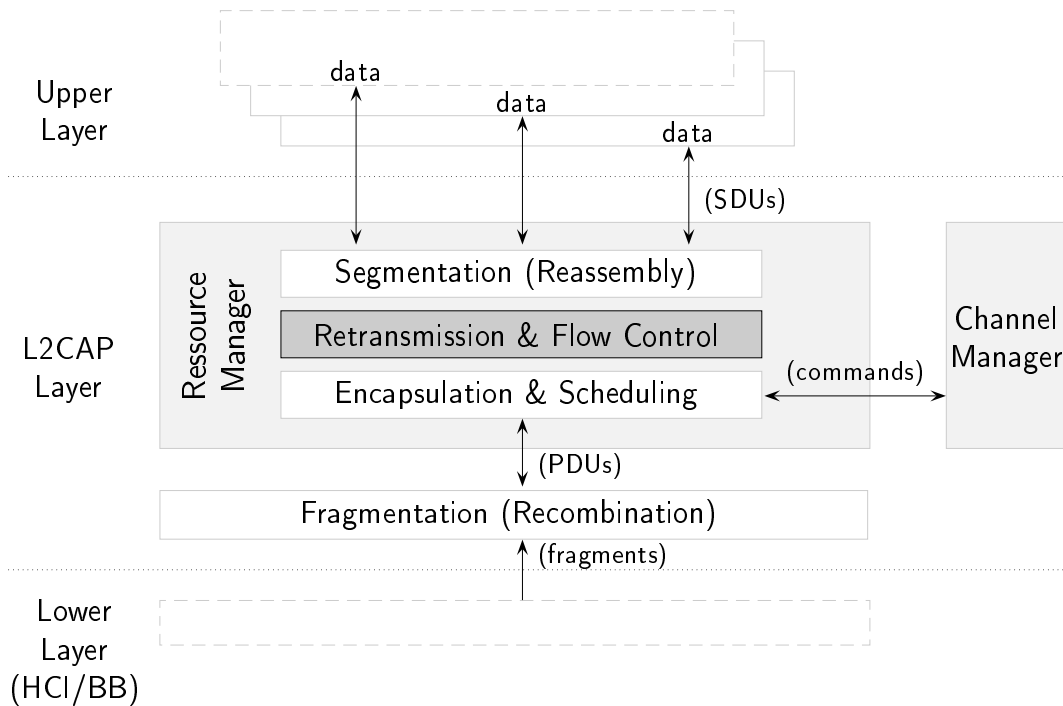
Upper Layer

data

data

data

(SDUs)

L2CAP Layer

Ressource Manager

Segmentation (Reassembly)

Retransmission & Flow Control

Encapsulation & Scheduling

(commands)

Channel Manager

(PDUs)

Fragmentation (Recombination)

(fragments)

Lower Layer (HCI/BB)